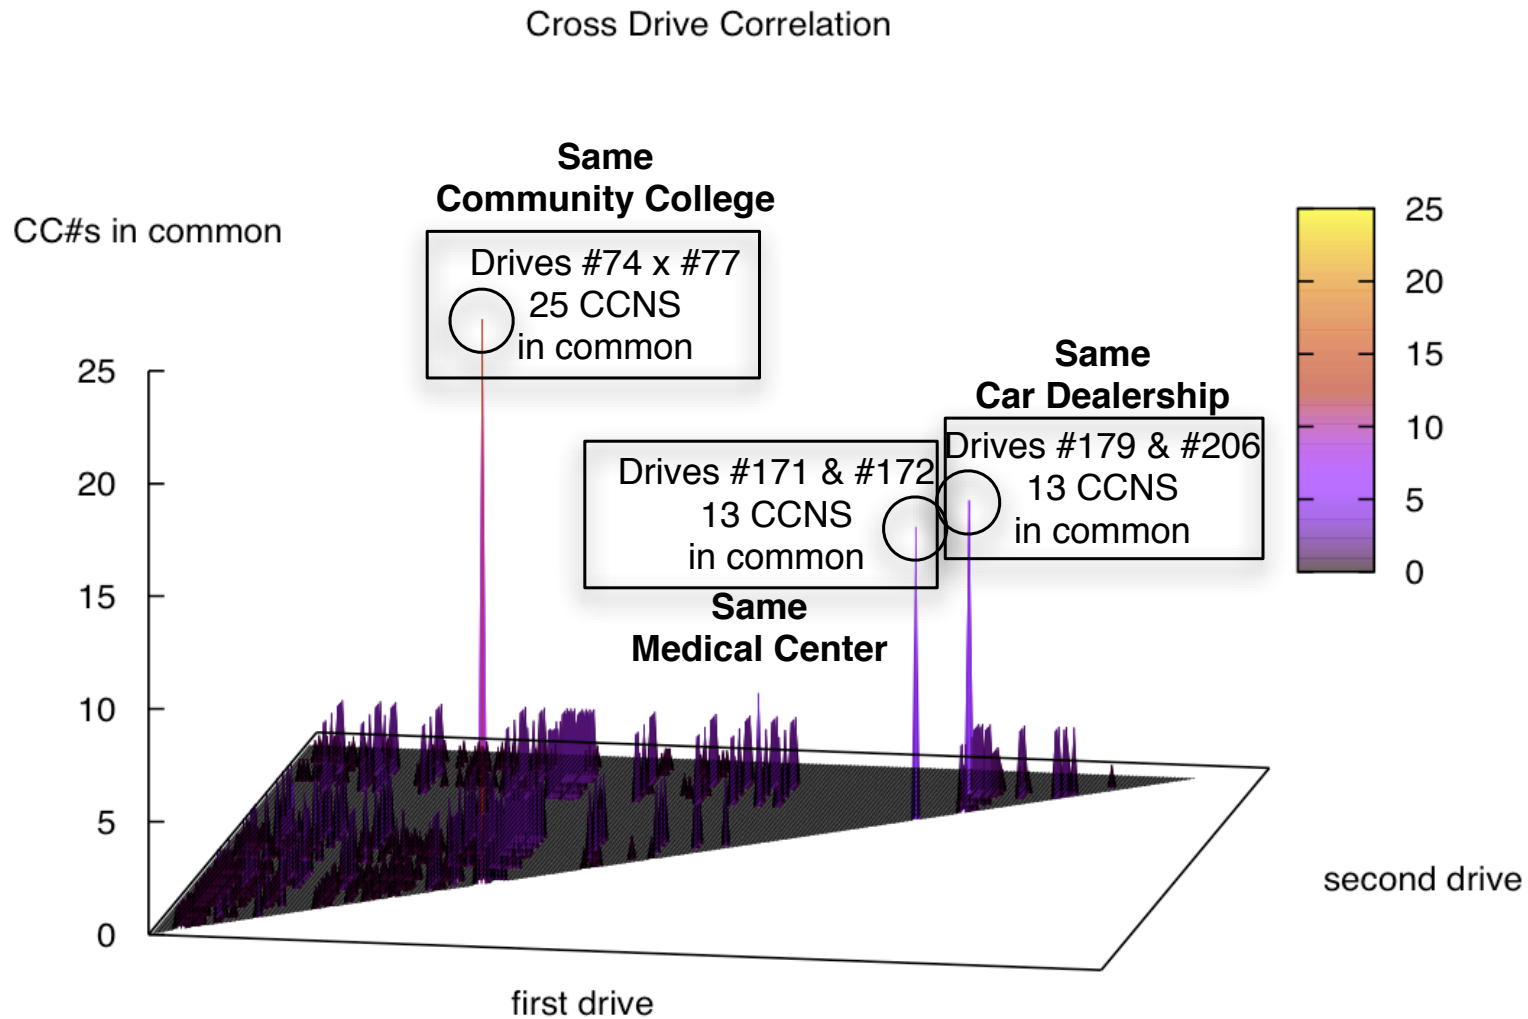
Cross Drive Correlation

CC#s in common

Same
Community College

Drives #74 x #77
25 CCNS
in common

Same
Car Dealership

Drives #179 & #206
13 CCNS
in common

Drives #171 & #172
13 CCNS
in common

Same
Medical Center

25
20
15
10
5
0

25
20
15
10
5
0

second drive

first drive